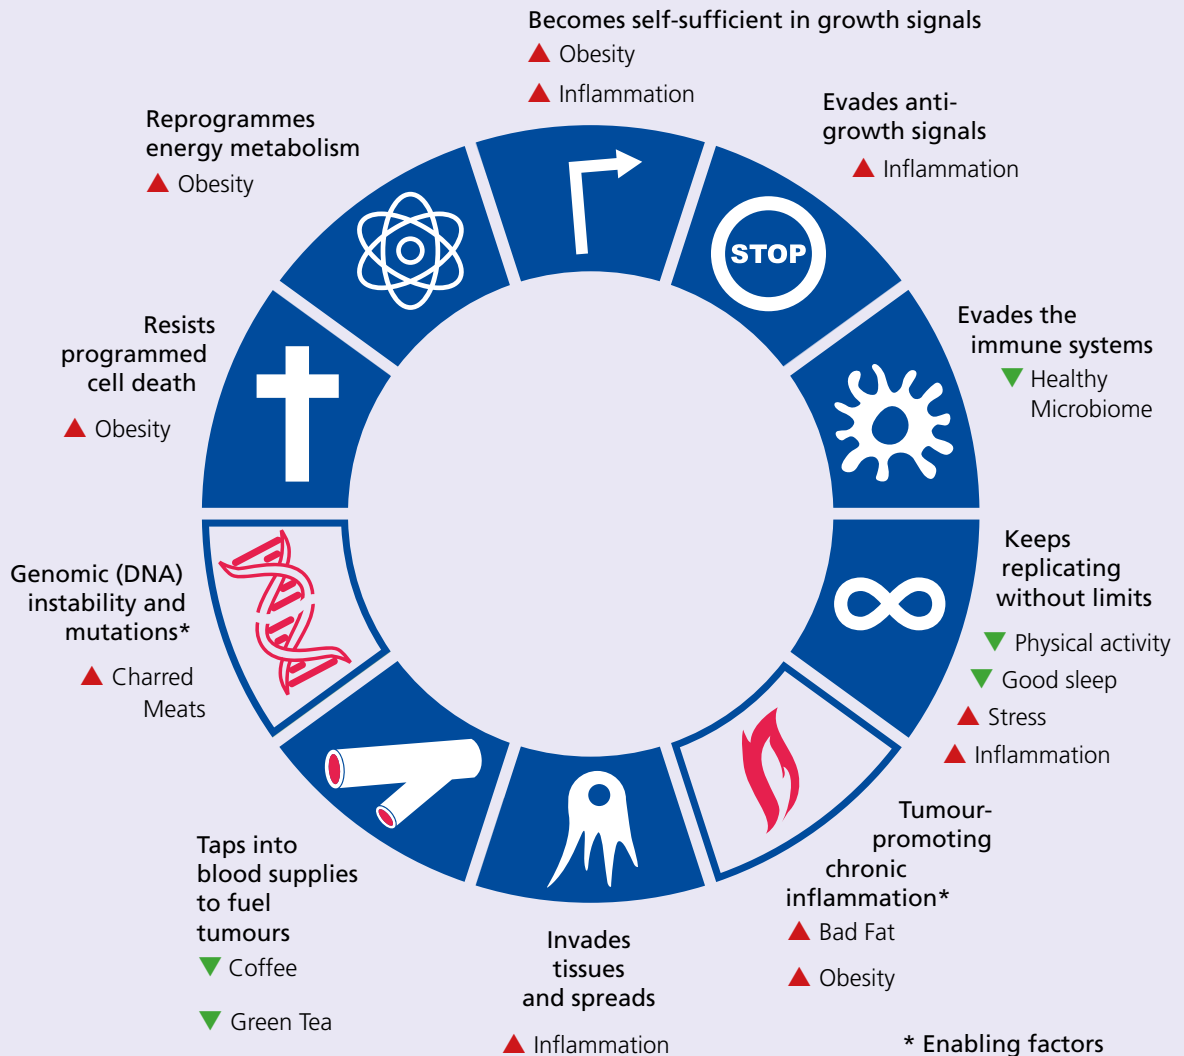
Becomes self-sufficient in growth signals
▲ Obesity
▲ Inflammation

Evades anti-growth signals
▲ Inflammation

STOP

Evades the immune systems
▼ Healthy Microbiome

Keeps replicating without limits
▼ Physical activity
▼ Good sleep
▲ Stress
▲ Inflammation

Tumour-promoting chronic inflammation*
▲ Bad Fat
▲ Obesity

Invades tissues and spreads
▲ Inflammation

Taps into blood supplies to fuel tumours
▼ Coffee
▼ Green Tea

Genomic (DNA) instability and mutations*
▲ Charred Meats

Resists programmed cell death
▲ Obesity

Reprogrammes energy metabolism
▲ Obesity

* Enabling factors